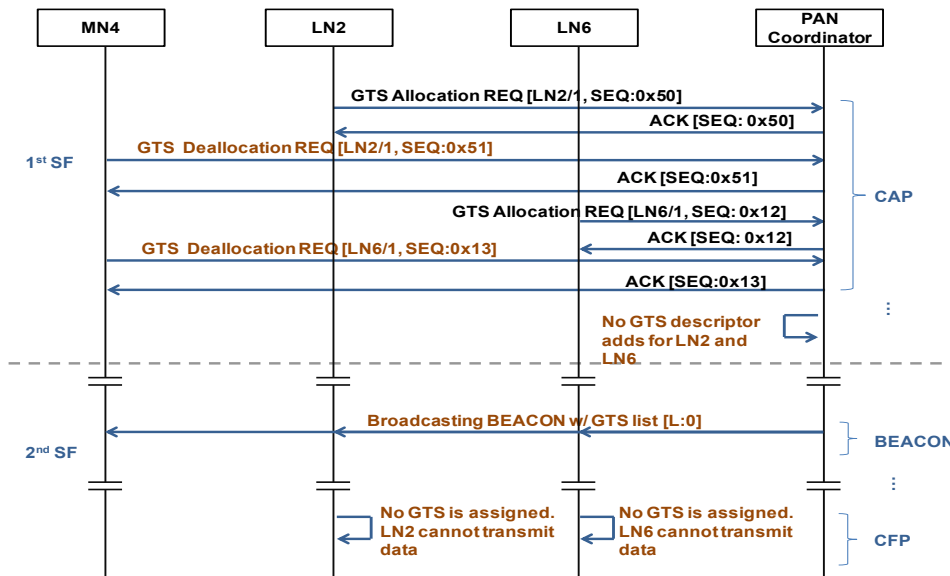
MN4

LN2

LN6

PAN Coordinator

GTS Allocation REQ [LN2/1, SEQ:0x50]

ACK [SEQ: 0x50]

1$^{st}$ SF

GTS Deallocation REQ [LN2/1, SEQ:0x51]

ACK [SEQ:0x51]

CAP

GTS Allocation REQ [LN6/1, SEQ: 0x12]

ACK [SEQ: 0x12]

GTS Deallocation REQ [LN6/1, SEQ:0x13]

ACK [SEQ:0x13]

No GTS descriptor adds for LN2 and LN6

⋮

Broadcasting BEACON w/ GTS list [L:0]

2$^{nd}$ SF

BEACON

⋮

No GTS is assigned. LN2 cannot transmit data

No GTS is assigned. LN6 cannot transmit data

CFP